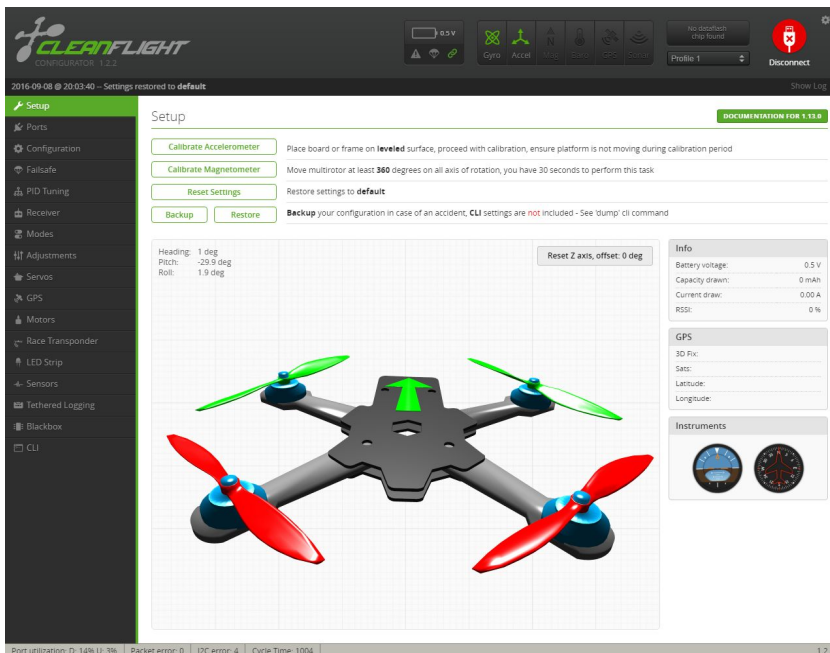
CLEANFLIGHT
CONFIGURATOR 1.2.2

0.5 V

Gyro Accel Mag Baro GPS Sonar

No dataflash chip found

Profile 1

Disconnect

2016-09-08 @ 20:03:40 -- Settings restored to default

Show Log

Setup
Ports
Configuration
Failsafe
PID Tuning
Receiver
Modes
Adjustments
Servos
GPS
Motors
Race Transponder
LED Strip
Sensors
Tethered Logging
Blackbox
CLI

Setup

DOCUMENTATION FOR 1.13.0

Calibrate Accelerometer — Place board or frame on leveled surface, proceed with calibration, ensure platform is not moving during calibration period

Calibrate Magnetometer — Move multirotor at least 360 degrees on all axis of rotation, you have 30 seconds to perform this task

Reset Settings — Restore settings to default

Backup Restore — Backup your configuration in case of an accident, CLI settings are not included - See 'dump' cli command

Heading: 1 deg
Pitch: -29.9 deg
Roll: 1.9 deg

Reset Z axis, offset: 0 deg

Info
Battery voltage: 0.5 V
Capacity drawn: 0 mAh
Current draw: 0.00 A
RSSI: 0 %

GPS
3D Fix:
Sats:
Latitude:
Longitude:

Instruments

Port utilization: D: 14% U: 3% | Packet error: 0 | I2C error: 4 | Cycle Time: 1004

1.2